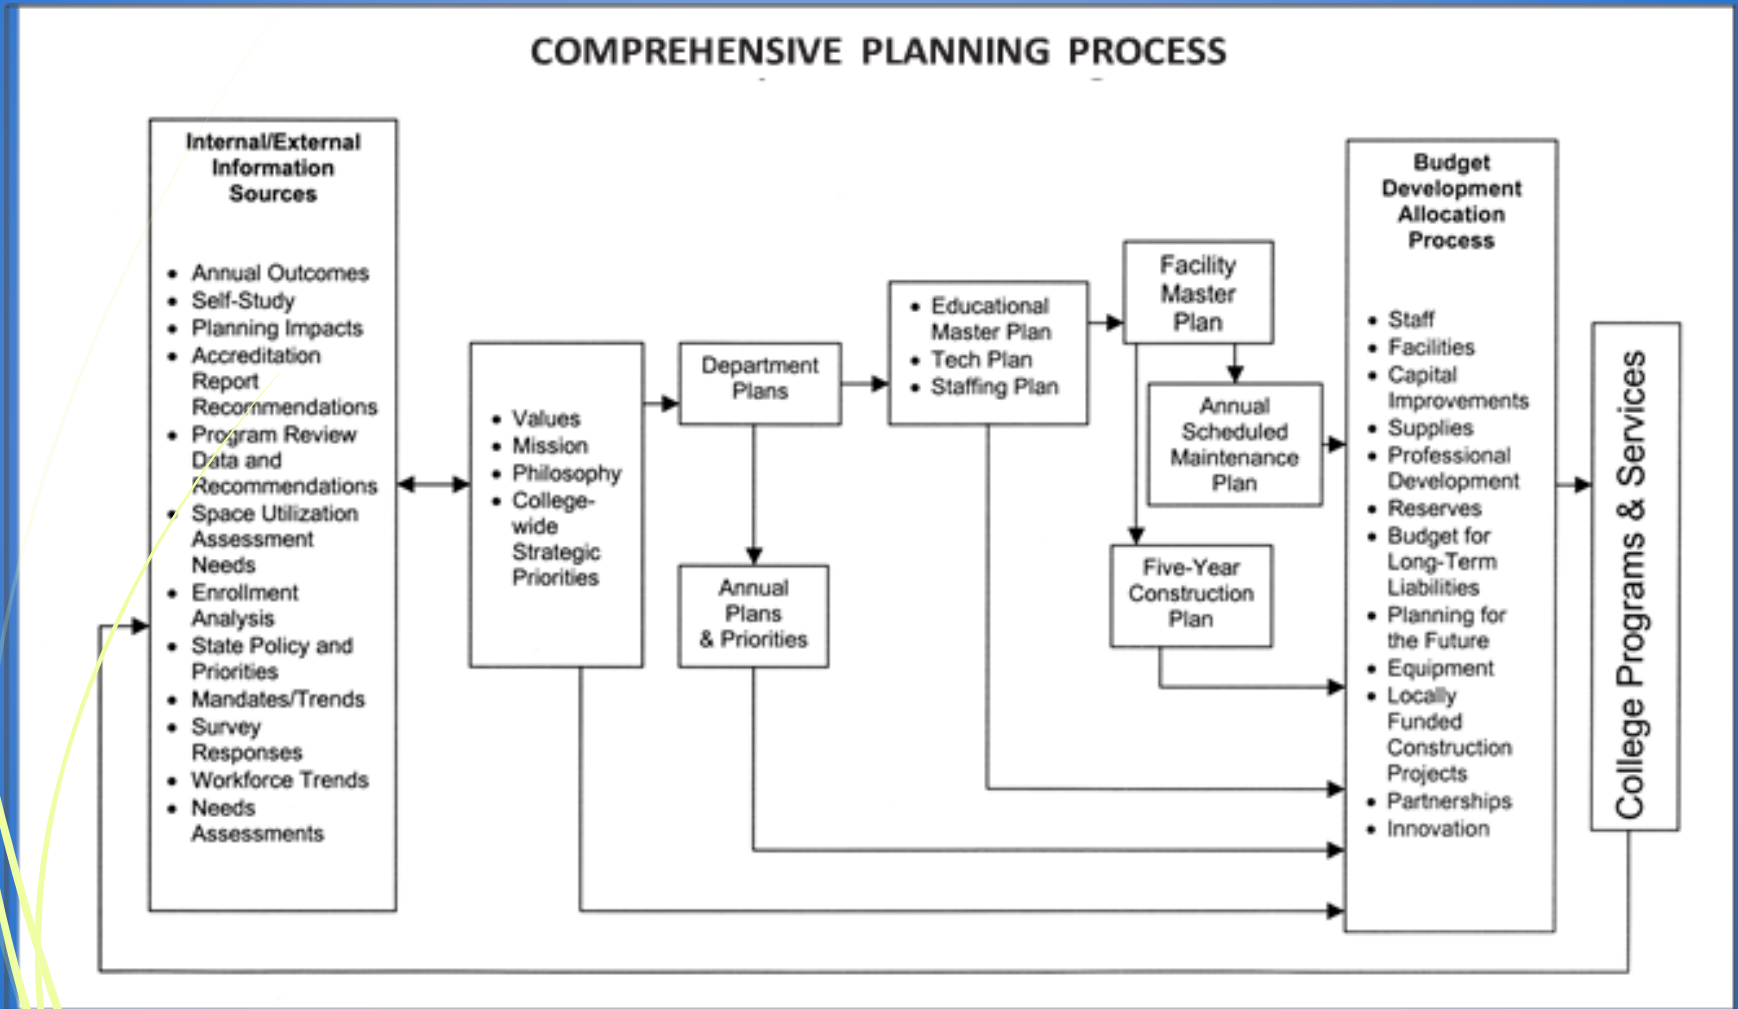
COMPREHENSIVE PLANNING PROCESS

Internal/External Information Sources

- Annual Outcomes
- Self-Study
- Planning Impacts
- Accreditation Report Recommendations
- Program Review Data and Recommendations
- Space Utilization Assessment Needs
- Enrollment Analysis
- State Policy and Priorities
- Mandates/Trends
- Survey Responses
- Workforce Trends
- Needs Assessments

- Values
- Mission
- Philosophy
- College-wide Strategic Priorities

Department Plans

Annual Plans & Priorities

- Educational Master Plan
- Tech Plan
- Staffing Plan

Facility Master Plan

Annual Scheduled Maintenance Plan

Five-Year Construction Plan

Budget Development Allocation Process

- Staff
- Facilities
- Capital Improvements
- Supplies
- Professional Development
- Reserves
- Budget for Long-Term Liabilities
- Planning for the Future
- Equipment
- Locally Funded Construction Projects
- Partnerships
- Innovation

College Programs & Services